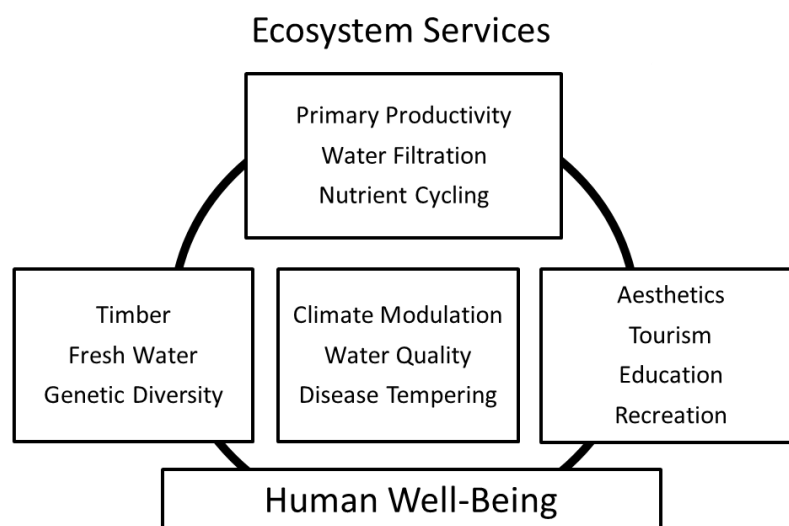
Ecosystem Services

Primary Productivity
Water Filtration
Nutrient Cycling

Timber
Fresh Water
Genetic Diversity

Climate Modulation
Water Quality
Disease Tempering

Aesthetics
Tourism
Education
Recreation

Human Well-Being